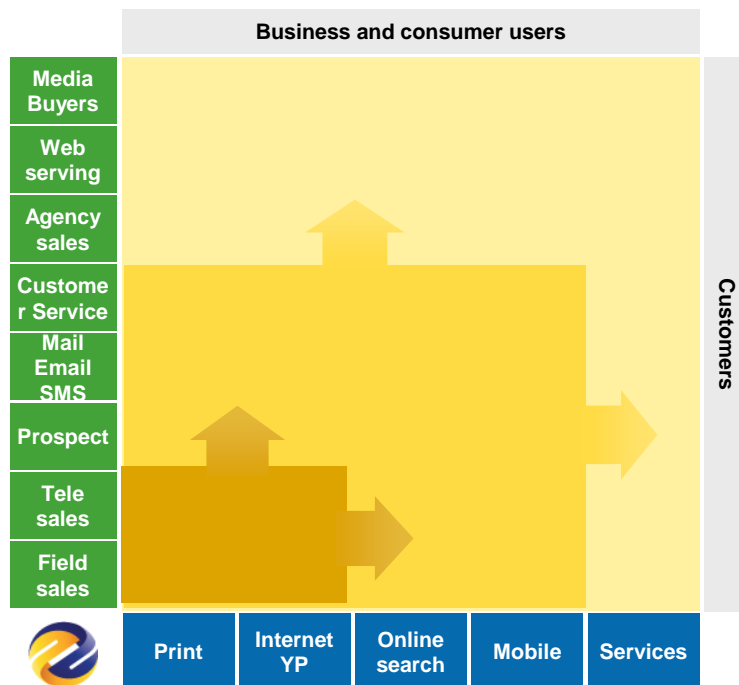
Business and consumer users

Media Buyers

Web serving

Agency sales

Custome r Service

Mail Email SMS

Prospect

Tele sales

Field sales

Customers

Print

Internet YP

Online search

Mobile

Services